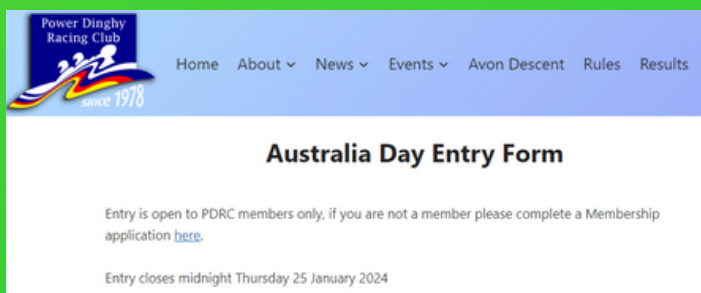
Power Dinghy Racing Club
since 1978

Home About News Events Avon Descent Rules Results

Australia Day Entry Form

Entry is open to PDRC members only, if you are not a member please complete a Membership application here.

Entry closes midnight Thursday 25 January 2024